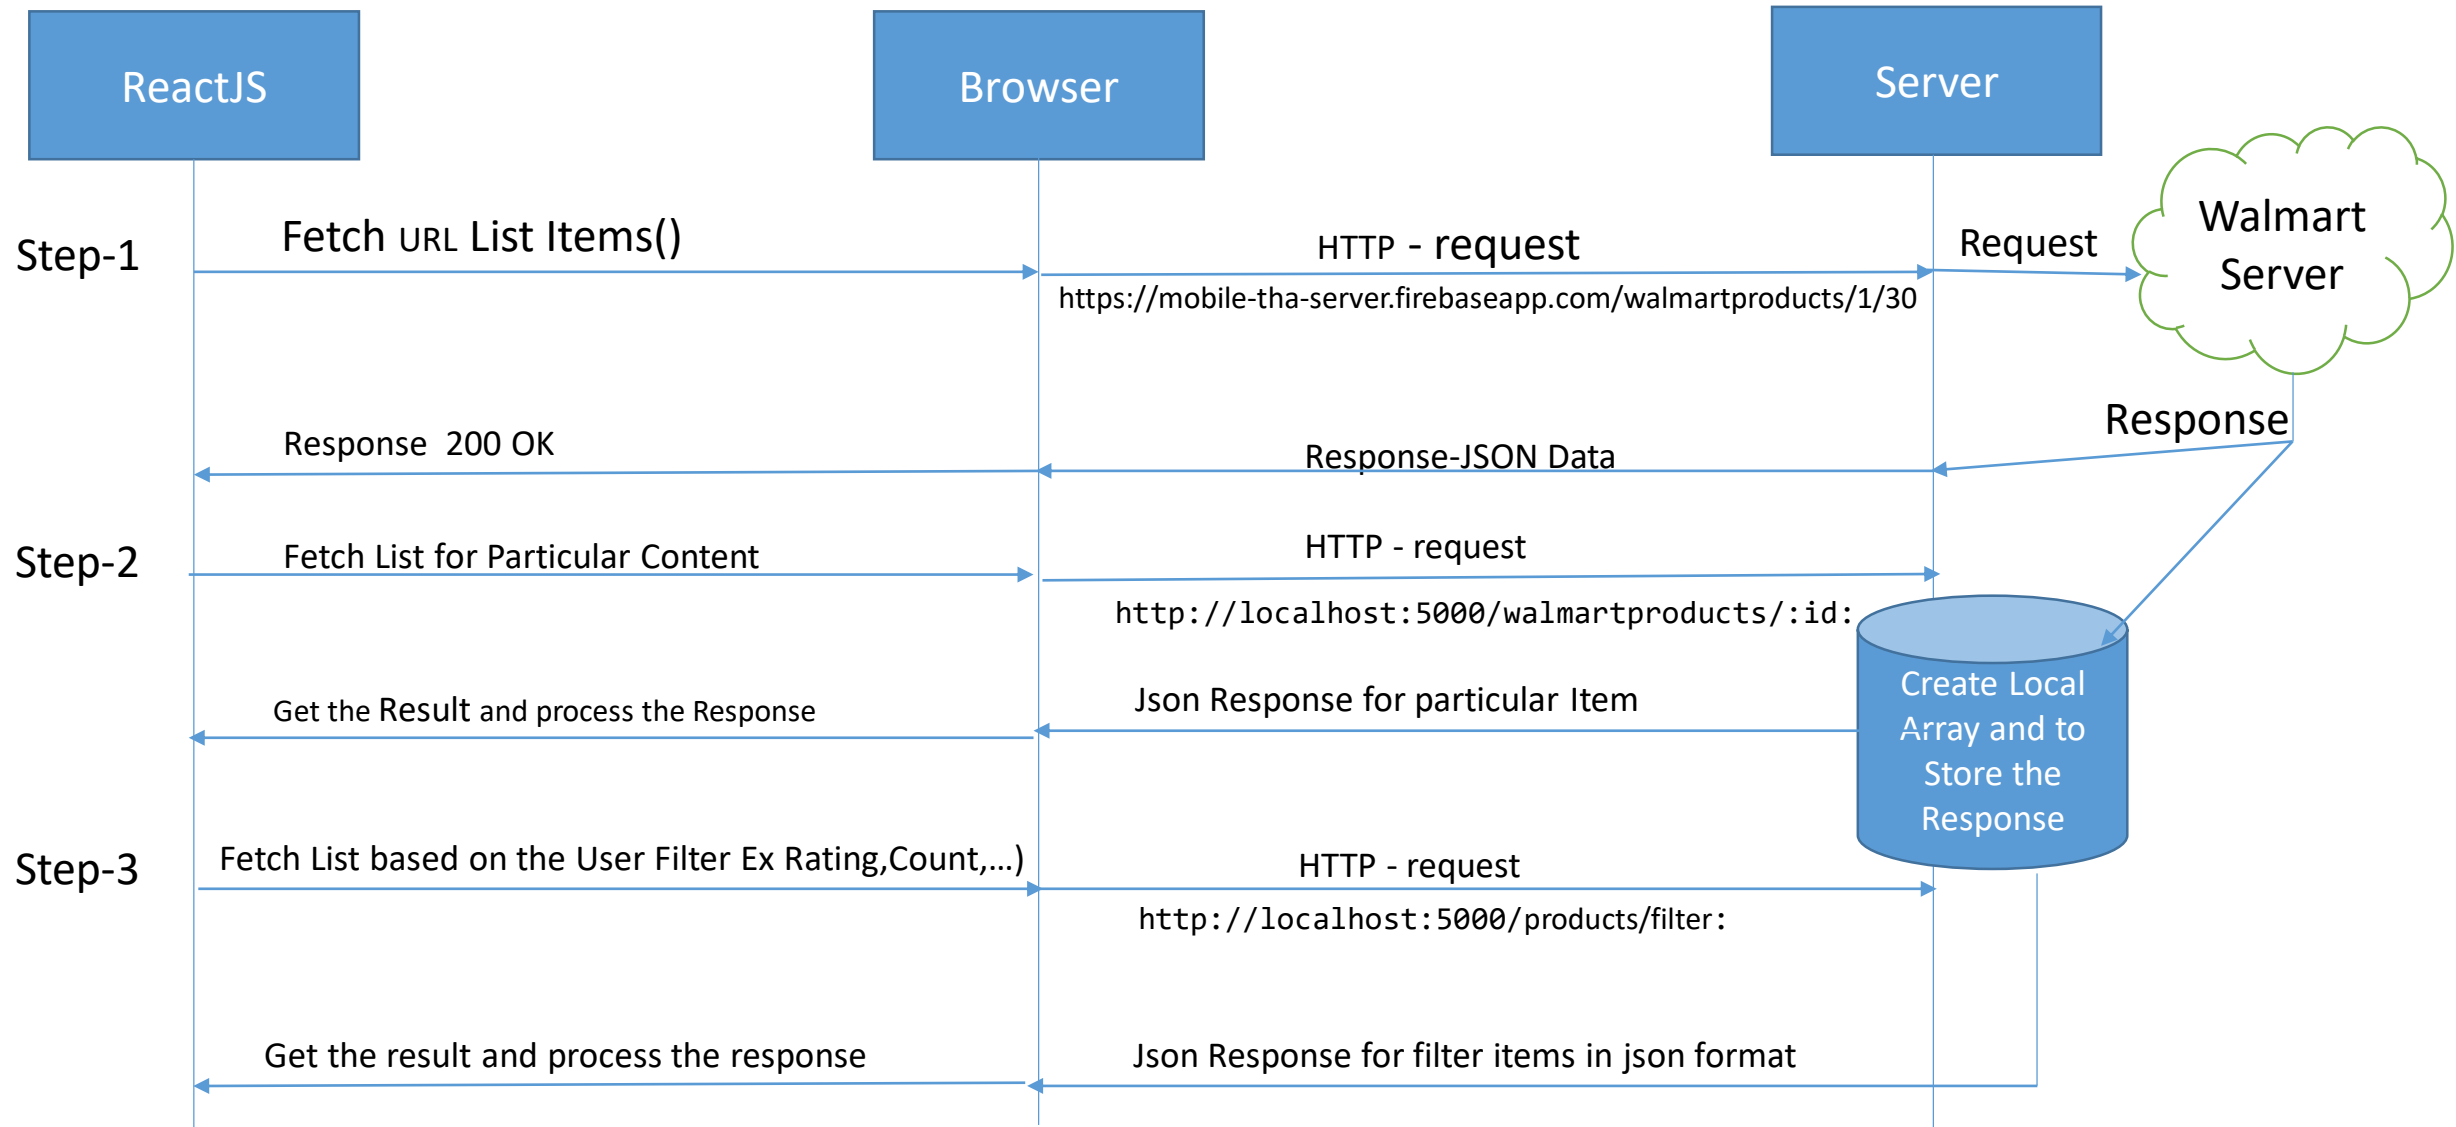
ReactJS

Browser

Server

Walmart Server

Step-1

Fetch URL List Items()

HTTP - request

Request

https://mobile-tha-server.firebaseapp.com/walmartproducts/1/30

Response

Response 200 OK

Response-JSON Data

Step-2

Fetch List for Particular Content

HTTP - request

http://localhost:5000/walmartproducts/:id:

Create Local Array and to Store the Response

Get the Result and process the Response

Json Response for particular Item

Step-3

Fetch List based on the User Filter Ex Rating,Count,...)

HTTP - request

http://localhost:5000/products/filter:

Get the result and process the response

Json Response for filter items in json format